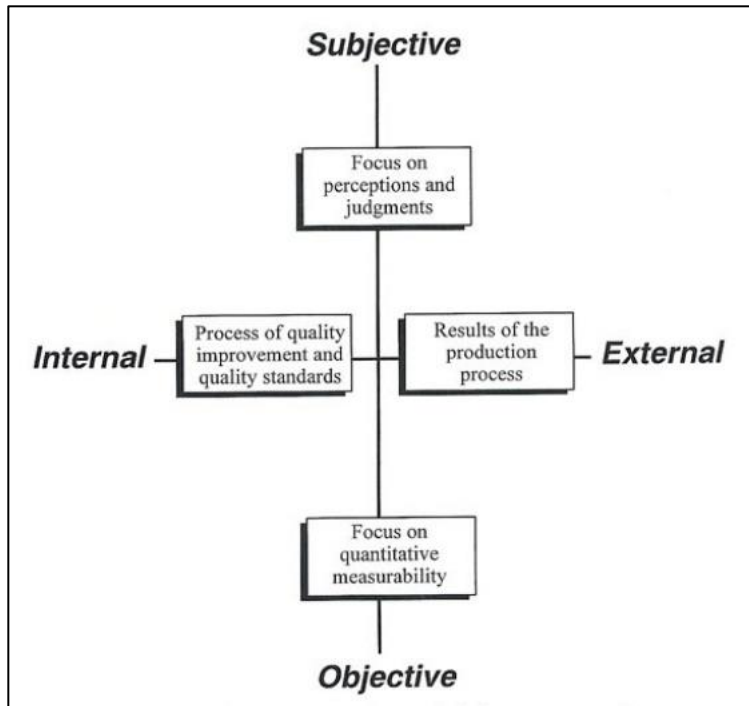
Subjective

Focus on perceptions and judgments

Internal

Process of quality improvement and quality standards

Results of the production process

External

Focus on quantitative measurability

Objective